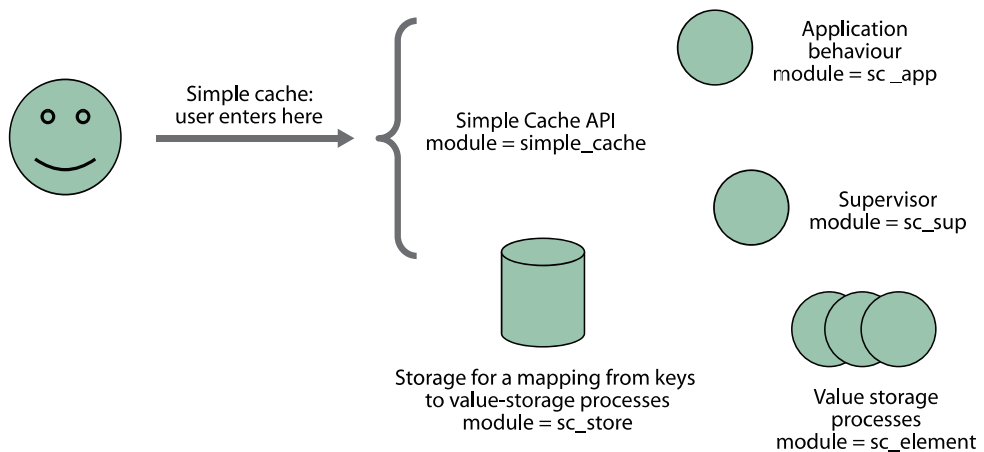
Simple cache:
user enters here

Simple Cache API
module = simple_cache

Application
behaviour
module = sc _app

Supervisor
module = sc_sup

Storage for a mapping from keys
to value-storage processes
module = sc_store

Value storage
processes
module = sc_element